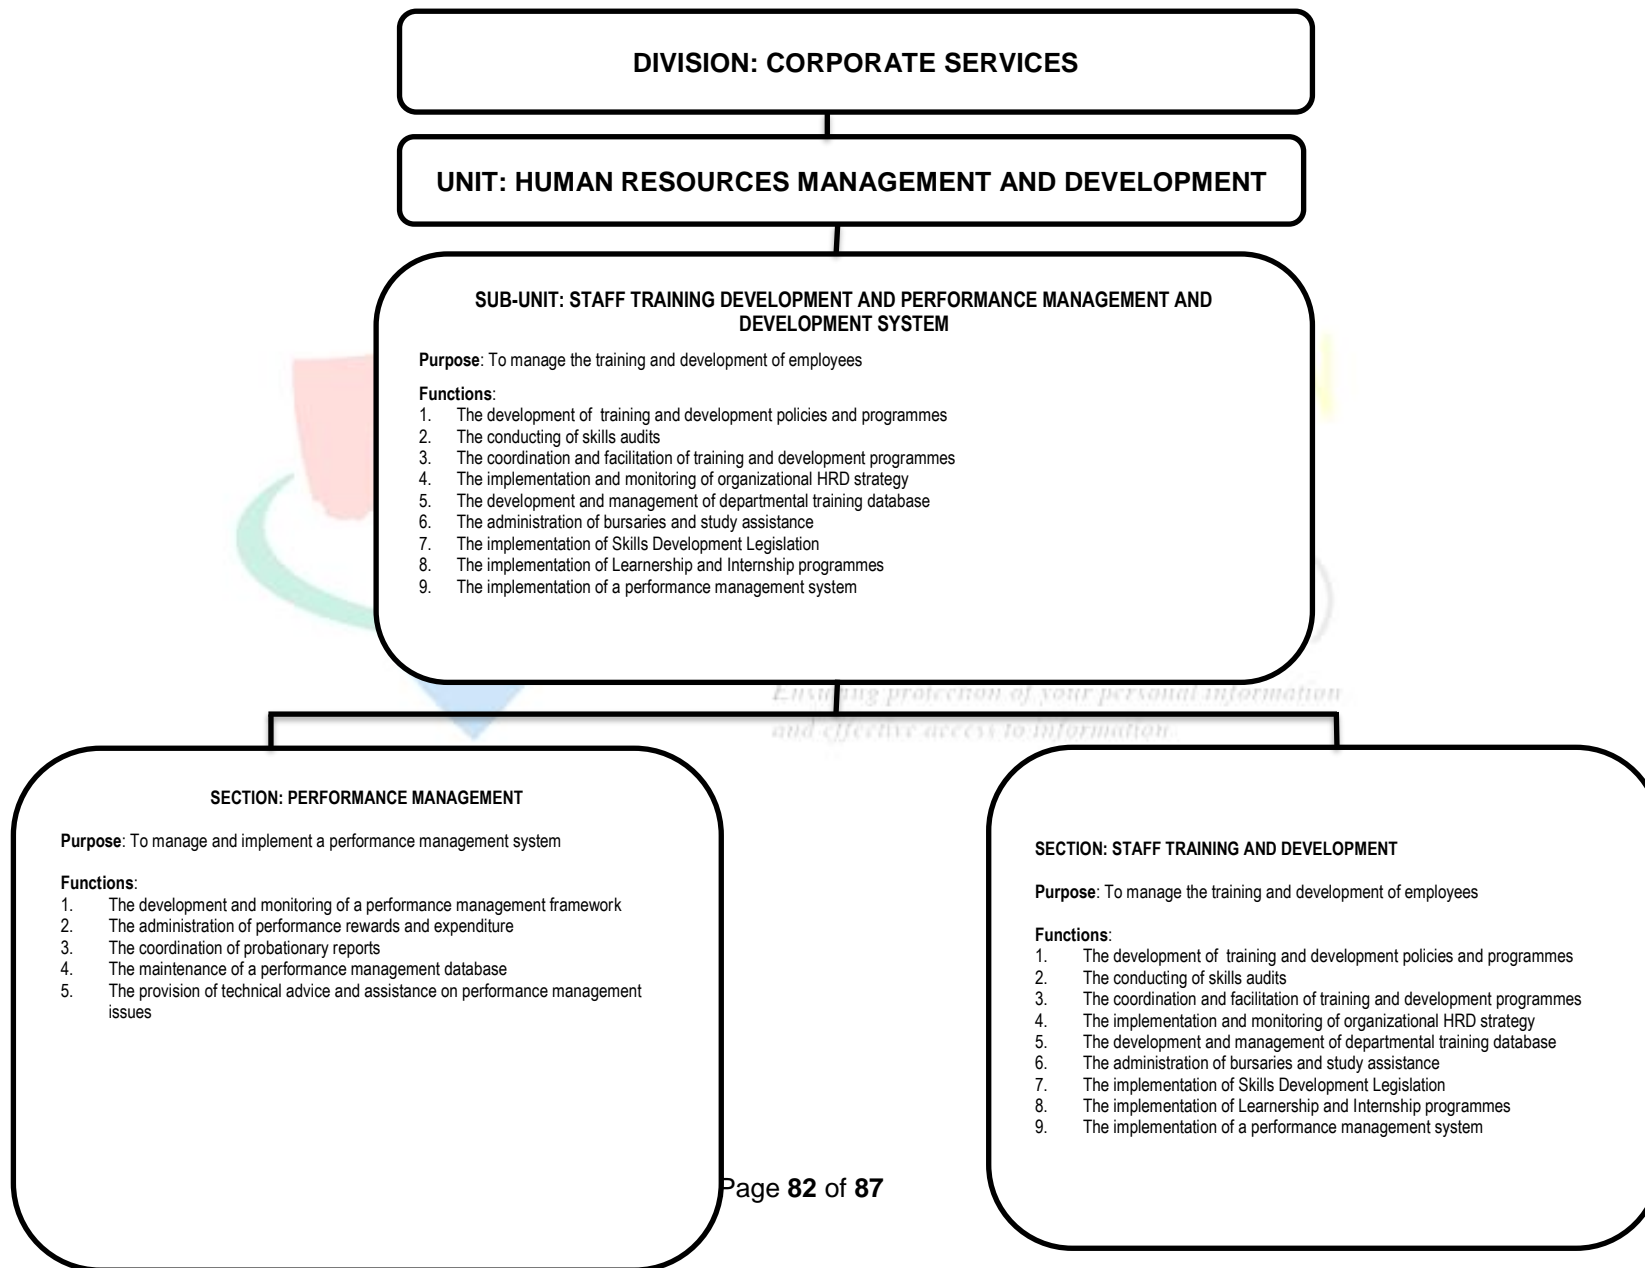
DIVISION: CORPORATE SERVICES

UNIT: HUMAN RESOURCES MANAGEMENT AND DEVELOPMENT

SUB-UNIT: STAFF TRAINING DEVELOPMENT AND PERFORMANCE MANAGEMENT AND DEVELOPMENT SYSTEM

Purpose: To manage the training and development of employees

Functions:
1. The development of training and development policies and programmes
2. The conducting of skills audits
3. The coordination and facilitation of training and development programmes
4. The implementation and monitoring of organizational HRD strategy
5. The development and management of departmental training database
6. The administration of bursaries and study assistance
7. The implementation of Skills Development Legislation
8. The implementation of Learnership and Internship programmes
9. The implementation of a performance management system

Ensuring protection of your personal information and effective access to information

SECTION: PERFORMANCE MANAGEMENT

Purpose: To manage and implement a performance management system

Functions:
1. The development and monitoring of a performance management framework
2. The administration of performance rewards and expenditure
3. The coordination of probationary reports
4. The maintenance of a performance management database
5. The provision of technical advice and assistance on performance management issues

SECTION: STAFF TRAINING AND DEVELOPMENT

Purpose: To manage the training and development of employees

Functions:
1. The development of training and development policies and programmes
2. The conducting of skills audits
3. The coordination and facilitation of training and development programmes
4. The implementation and monitoring of organizational HRD strategy
5. The development and management of departmental training database
6. The administration of bursaries and study assistance
7. The implementation of Skills Development Legislation
8. The implementation of Learnership and Internship programmes
9. The implementation of a performance management system

Page 82 of 87